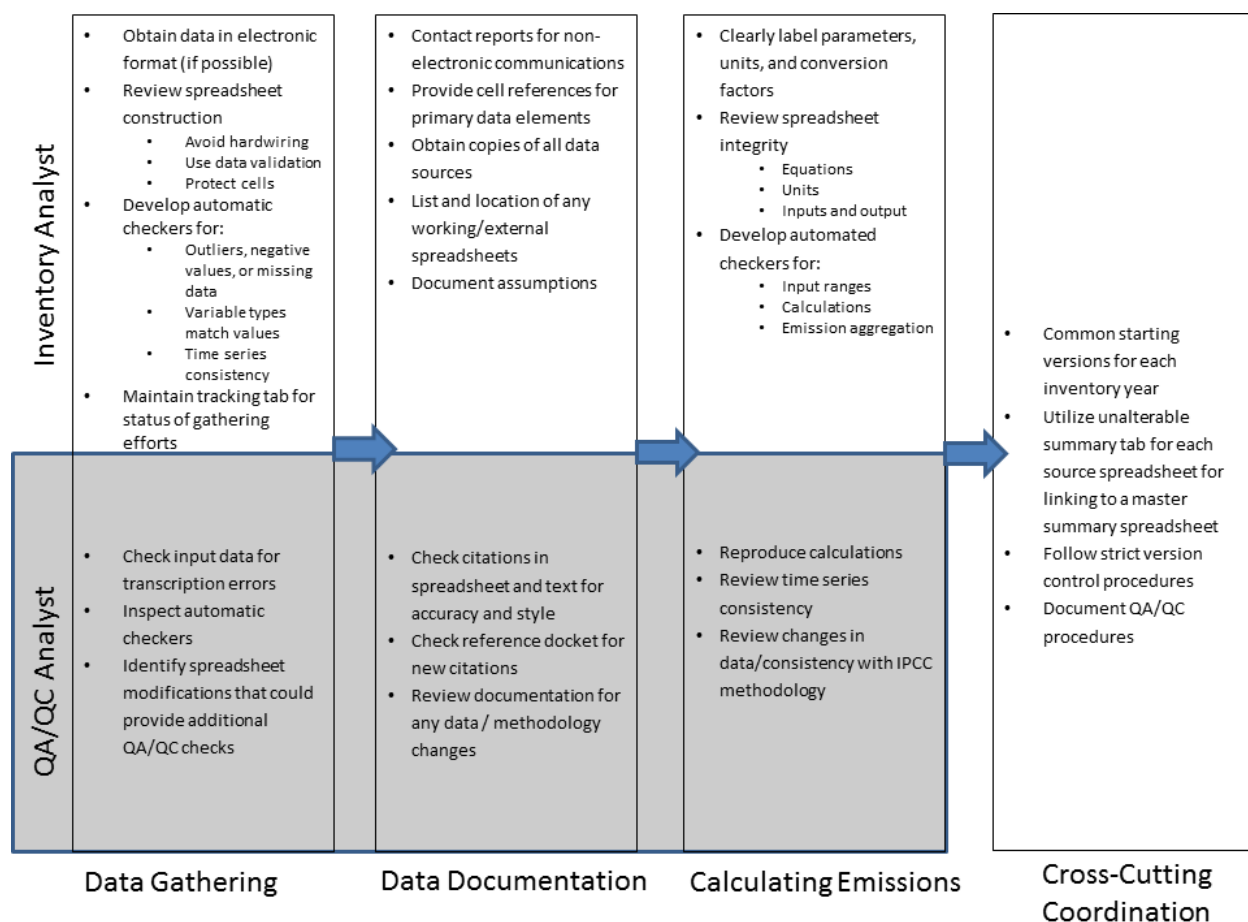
Inventory Analyst

- Obtain data in electronic format (if possible)
- Review spreadsheet construction
  - Avoid hardwiring
  - Use data validation
  - Protect cells
- Develop automatic checkers for:
  - Outliers, negative values, or missing data
  - Variable types match values
  - Time series consistency
- Maintain tracking tab for status of gathering efforts

- Contact reports for non-electronic communications
- Provide cell references for primary data elements
- Obtain copies of all data sources
- List and location of any working/external spreadsheets
- Document assumptions

- Clearly label parameters, units, and conversion factors
- Review spreadsheet integrity
  - Equations
  - Units
  - Inputs and output
- Develop automated checkers for:
  - Input ranges
  - Calculations
  - Emission aggregation

- Common starting versions for each inventory year
- Utilize unalterable summary tab for each source spreadsheet for linking to a master summary spreadsheet
- Follow strict version control procedures
- Document QA/QC procedures

QA/QC Analyst

- Check input data for transcription errors
- Inspect automatic checkers
- Identify spreadsheet modifications that could provide additional QA/QC checks

- Check citations in spreadsheet and text for accuracy and style
- Check reference docket for new citations
- Review documentation for any data / methodology changes

- Reproduce calculations
- Review time series consistency
- Review changes in data/consistency with IPCC methodology

Data Gathering

Data Documentation

Calculating Emissions

Cross-Cutting Coordination